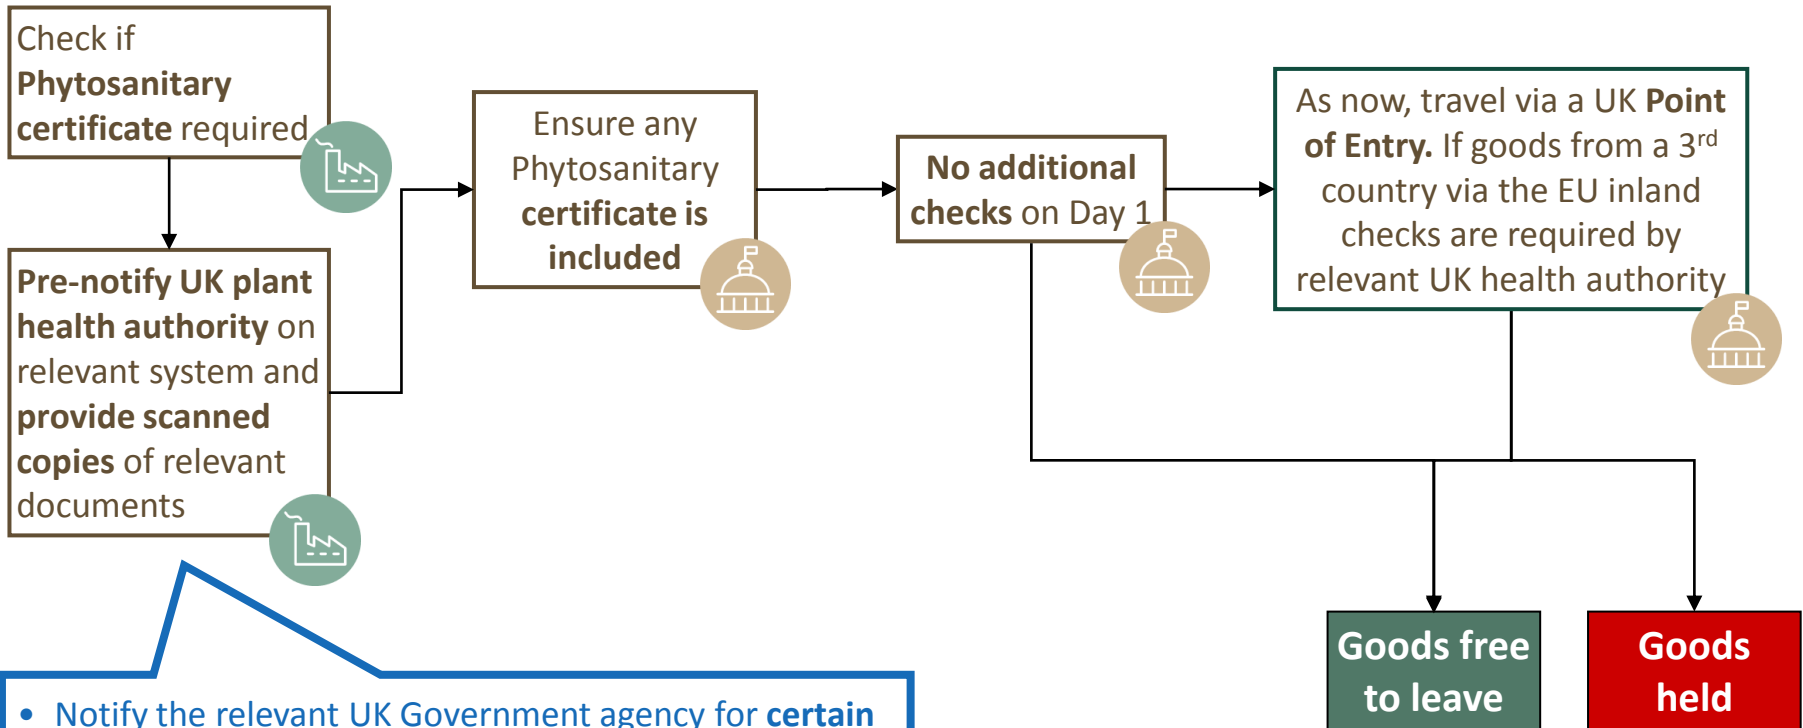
Check if **Phytosanitary certificate** required

Pre-notify UK plant health authority on relevant system and provide scanned copies of relevant documents

Ensure any Phytosanitary certificate is included

No additional checks on Day 1

As now, travel via a UK Point of Entry. If goods from a 3$^{rd}$ country via the EU inland checks are required by relevant UK health authority

Goods free to leave

Goods held

• Notify the relevant UK Government agency for certain